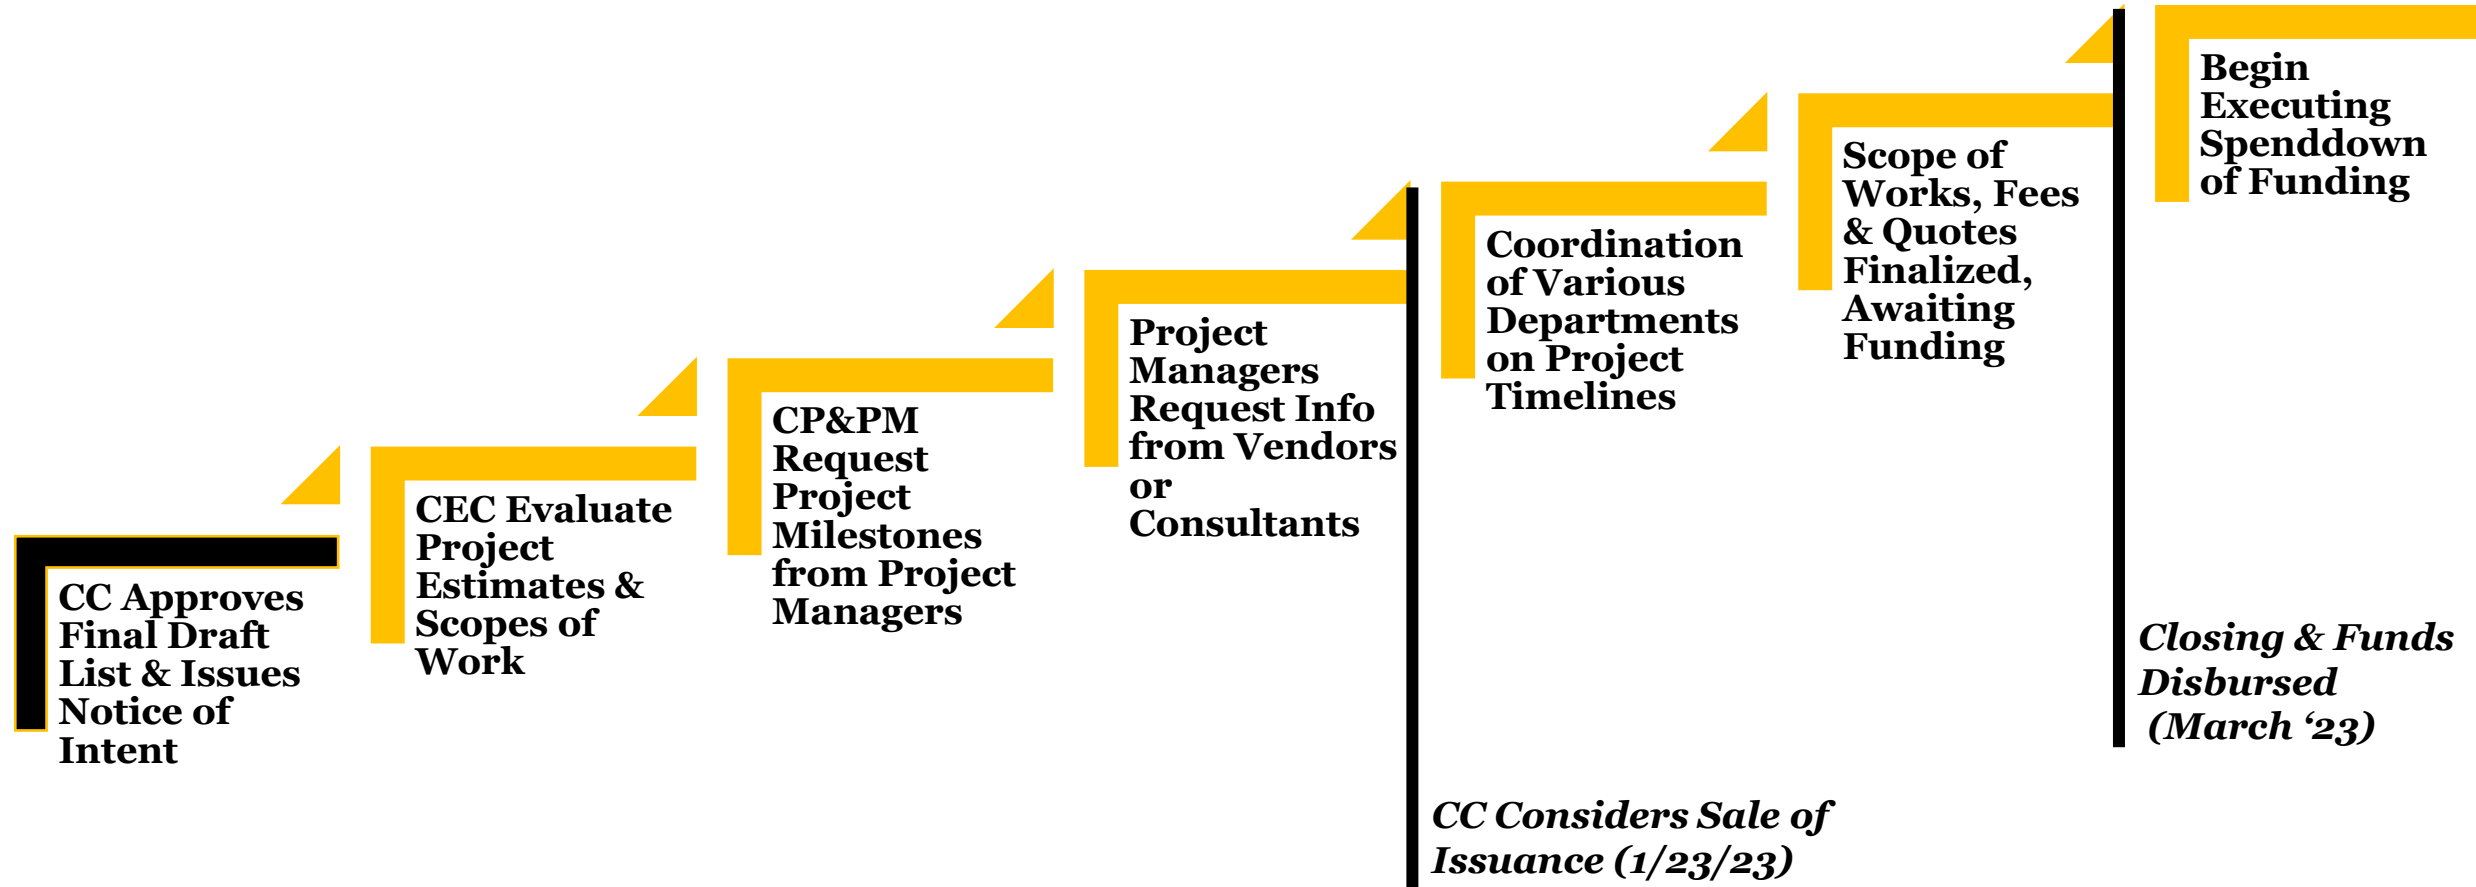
CC Approves Final Draft List & Issues Notice of Intent

CEC Evaluate Project Estimates & Scopes of Work

CP&PM Request Project Milestones from Project Managers

Project Managers Request Info from Vendors or Consultants

CC Considers Sale of Issuance (1/23/23)

Coordination of Various Departments on Project Timelines

Scope of Works, Fees & Quotes Finalized, Awaiting Funding

Closing & Funds Disbursed (March '23)

Begin Executing Spenddown of Funding